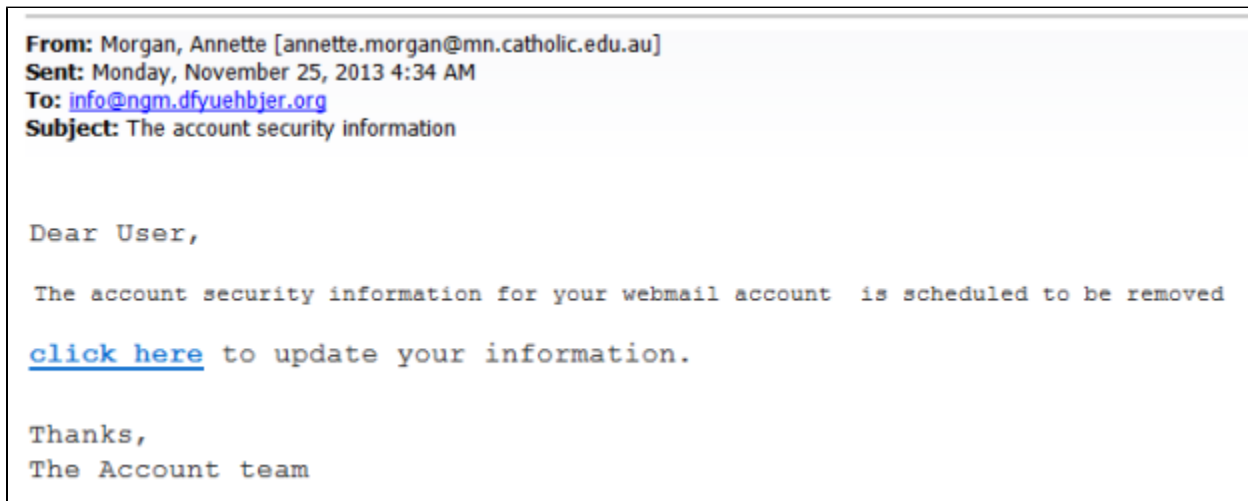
From: Morgan, Annette [annette.morgan@mn.catholic.edu.au]
Sent: Monday, November 25, 2013 4:34 AM
To: info@ngm.dfyuehbjer.org
Subject: The account security information

Dear User,

The account security information for your webmail account is scheduled to be removed

click here to update your information.

Thanks,
The Account team